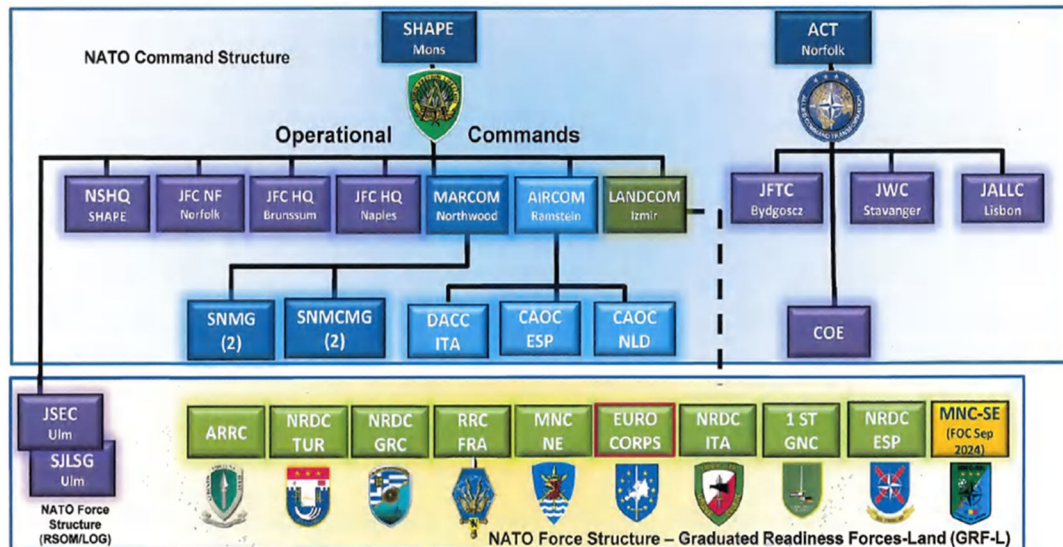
SHAPE
Mons

ACT
Norfolk

NATO Command Structure

Operational Commands

NSHQ
SHAPE

JFC NF
Norfolk

JFC HQ
Brunssum

JFC HQ
Naples

MARCOM
Northwood

AIRCOM
Ramstein

LANDCOM
Izmir

JFTC
Bydgoscz

JWC
Stavanger

JALLC
Lisbon

SNMG
(2)

SNMCMG
(2)

DACC
ITA

CAOC
ESP

CAOC
NLD

COE

JSEC
Ulm

SJLSG
Ulm

NATO Force Structure (RSOM/LOG)

ARRC

NRDC
TUR

NRDC
GRC

RRC
FRA

MNC
NE

EURO
CORPS

NRDC
ITA

1 ST
GNC

NRDC
ESP

MNC-SE
(FOC Sep 2024)

NATO Force Structure – Graduated Readiness Forces-Land (GRF-L)